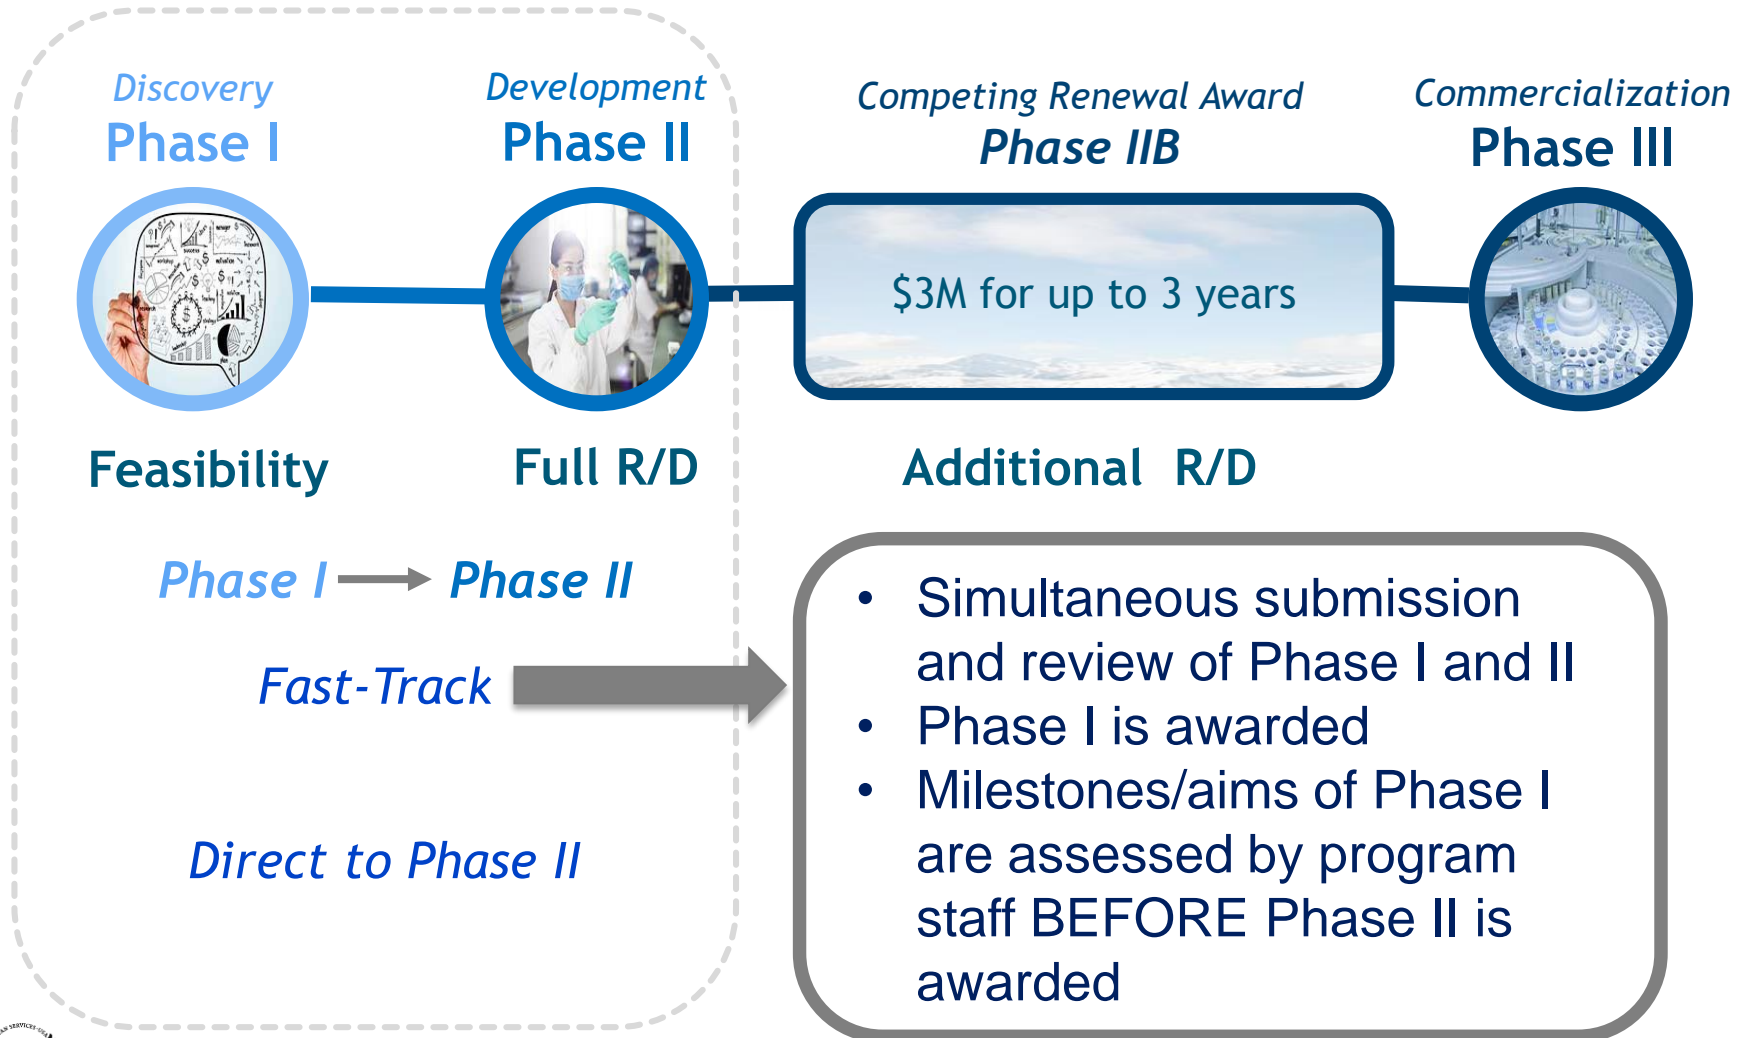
Discovery
Phase I

Development
Phase II

Competing Renewal Award
Phase IIB

Commercialization
Phase III

$3M for up to 3 years

Feasibility

Full R/D

Additional R/D

Phase I → Phase II

Fast-Track

Direct to Phase II

- Simultaneous submission and review of Phase I and II
- Phase I is awarded
- Milestones/aims of Phase I are assessed by program staff BEFORE Phase II is awarded